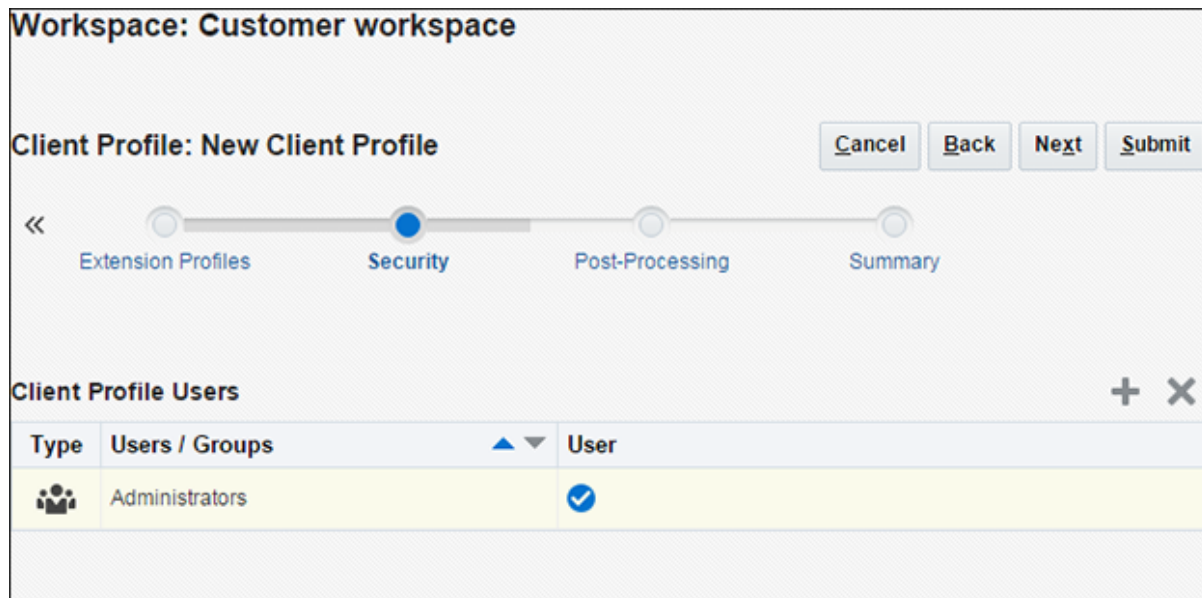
Workspace: Customer workspace

Client Profile: New Client Profile

Cancel Back Next Submit

«

Extension Profiles Security Post-Processing Summary

Client Profile Users

| Type | Users / Groups | User |
|---|---|---|
| | Administrators | |